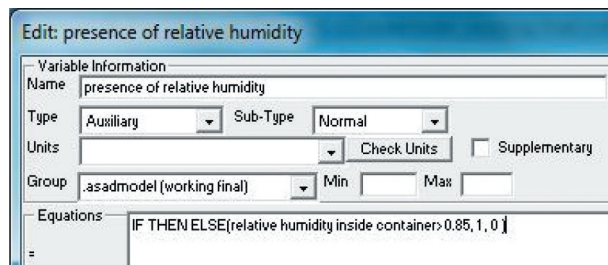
Edit: presence of relative humidity

Variable Information

Name presence of relative humidity

Type Auxiliary Sub-Type Normal

Units Check Units Supplementary

Group .asadmodel (working final) Min Max

Equations IF THEN ELSE(relative humidity inside container> 0.85, 1, 0 )

=